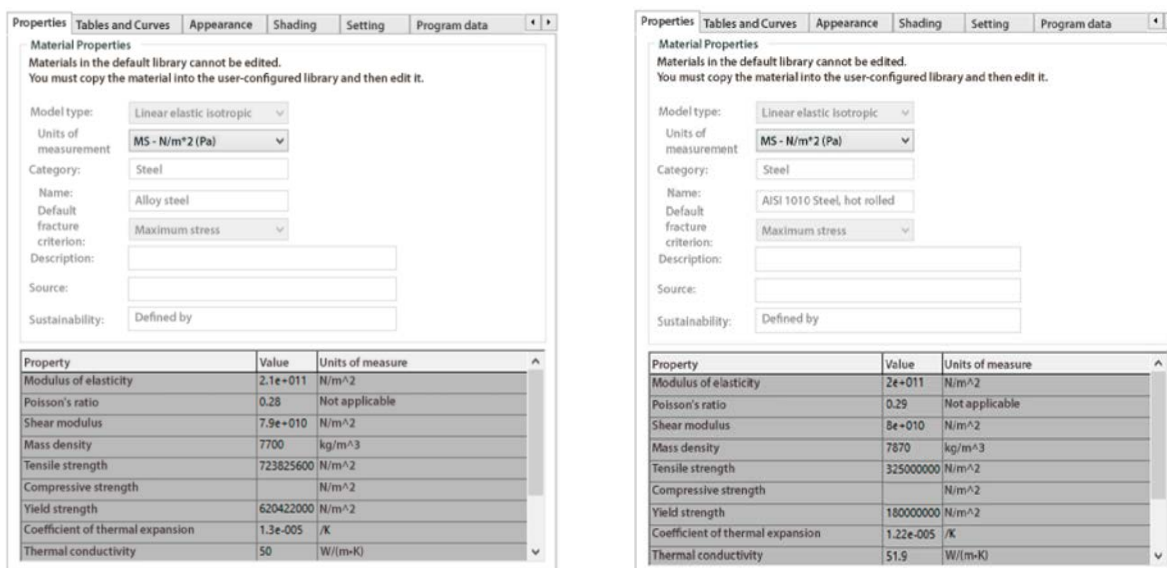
Properties | Tables and Curves | Appearance | Shading | Setting | Program data

Material Properties
Materials in the default library cannot be edited.
You must copy the material into the user-configured library and then edit it.

Model type: Linear elastic isotropic
Units of measurement: MS - N/m^2 (Pa)
Category: Steel
Name: Alloy steel
Default fracture criterion: Maximum stress
Description:
Source:
Sustainability: Defined by

| Property | Value | Units of measure |
|---|---|---|
| Modulus of elasticity | 2.1e+011 | N/m^2 |
| Poisson's ratio | 0.28 | Not applicable |
| Shear modulus | 7.9e+010 | N/m^2 |
| Mass density | 7700 | kg/m^3 |
| Tensile strength | 723825600 | N/m^2 |
| Compressive strength | | N/m^2 |
| Yield strength | 620422000 | N/m^2 |
| Coefficient of thermal expansion | 1.3e-005 | /K |
| Thermal conductivity | 50 | W/(m·K) |

Properties | Tables and Curves | Appearance | Shading | Setting | Program data

Material Properties
Materials in the default library cannot be edited.
You must copy the material into the user-configured library and then edit it.

Model type: Linear elastic Isotropic
Units of measurement: MS - N/m^2 (Pa)
Category: Steel
Name: AISI 1010 Steel, hot rolled
Default fracture criterion: Maximum stress
Description:
Source:
Sustainability: Defined by

| Property | Value | Units of measure |
|---|---|---|
| Modulus of elasticity | 2e+011 | N/m^2 |
| Poisson's ratio | 0.29 | Not applicable |
| Shear modulus | 8e+010 | N/m^2 |
| Mass density | 7870 | kg/m^3 |
| Tensile strength | 325000000 | N/m^2 |
| Compressive strength | | N/m^2 |
| Yield strength | 180000000 | N/m^2 |
| Coefficient of thermal expansion | 1.22e-005 | /K |
| Thermal conductivity | 51.9 | W/(m·K) |